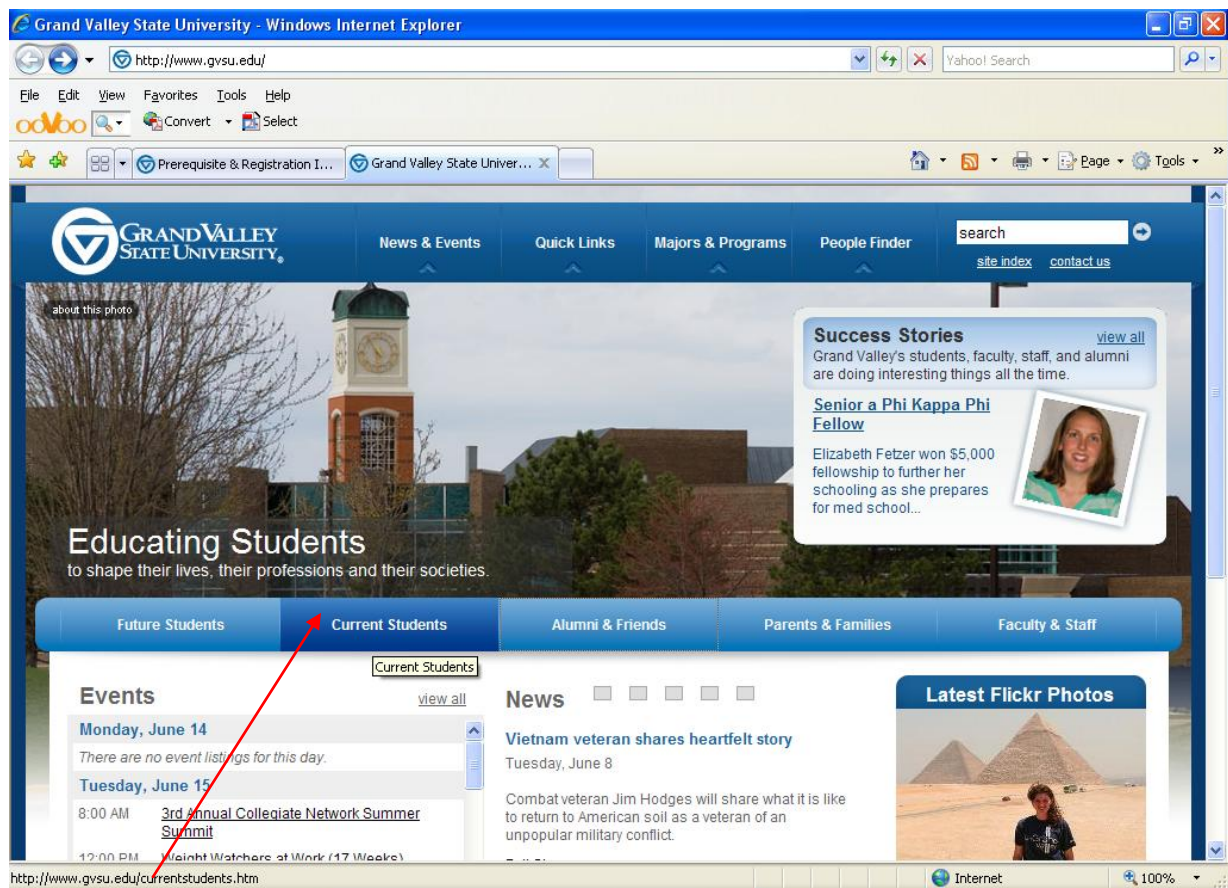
Grand Valley State University - Windows Internet Explorer

http://www.gvsu.edu/

Yahoo! Search

File Edit View Favorites Tools Help

ooVoo Convert Select

Prerequisite & Registration I... Grand Valley State Univer...

Page Tools

GRAND VALLEY STATE UNIVERSITY

News & Events Quick Links Majors & Programs People Finder

search

site index contact us

about this photo

Success Stories view all

Grand Valley's students, faculty, staff, and alumni are doing interesting things all the time.

Senior a Phi Kappa Phi Fellow

Elizabeth Fetzer won $5,000 fellowship to further her schooling as she prepares for med school...

Educating Students

to shape their lives, their professions and their societies.

Future Students Current Students Alumni & Friends Parents & Families Faculty & Staff

Current Students

Events view all

Monday, June 14

There are no event listings for this day.

Tuesday, June 15

8:00 AM 3rd Annual Collegiate Network Summer Summit

12:00 PM Weight Watchers at Work (17 Weeks)

News

Vietnam veteran shares heartfelt story

Tuesday, June 8

Combat veteran Jim Hodges will share what it is like to return to American soil as a veteran of an unpopular military conflict.

Latest Flickr Photos

http://www.gvsu.edu/currentstudents.htm

Internet

100%